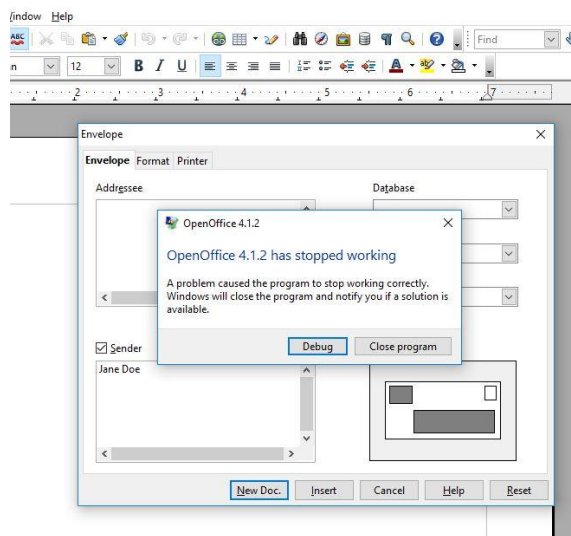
Window Help

Find

n 12 B I U

2 3 4 5 6 7

Envelope

Envelope Format Printer

Addressee

Database

OpenOffice 4.1.2

OpenOffice 4.1.2 has stopped working

A problem caused the program to stop working correctly. Windows will close the program and notify you if a solution is available.

Debug Close program

Sender

Jane Doe

New Doc. Insert Cancel Help Reset